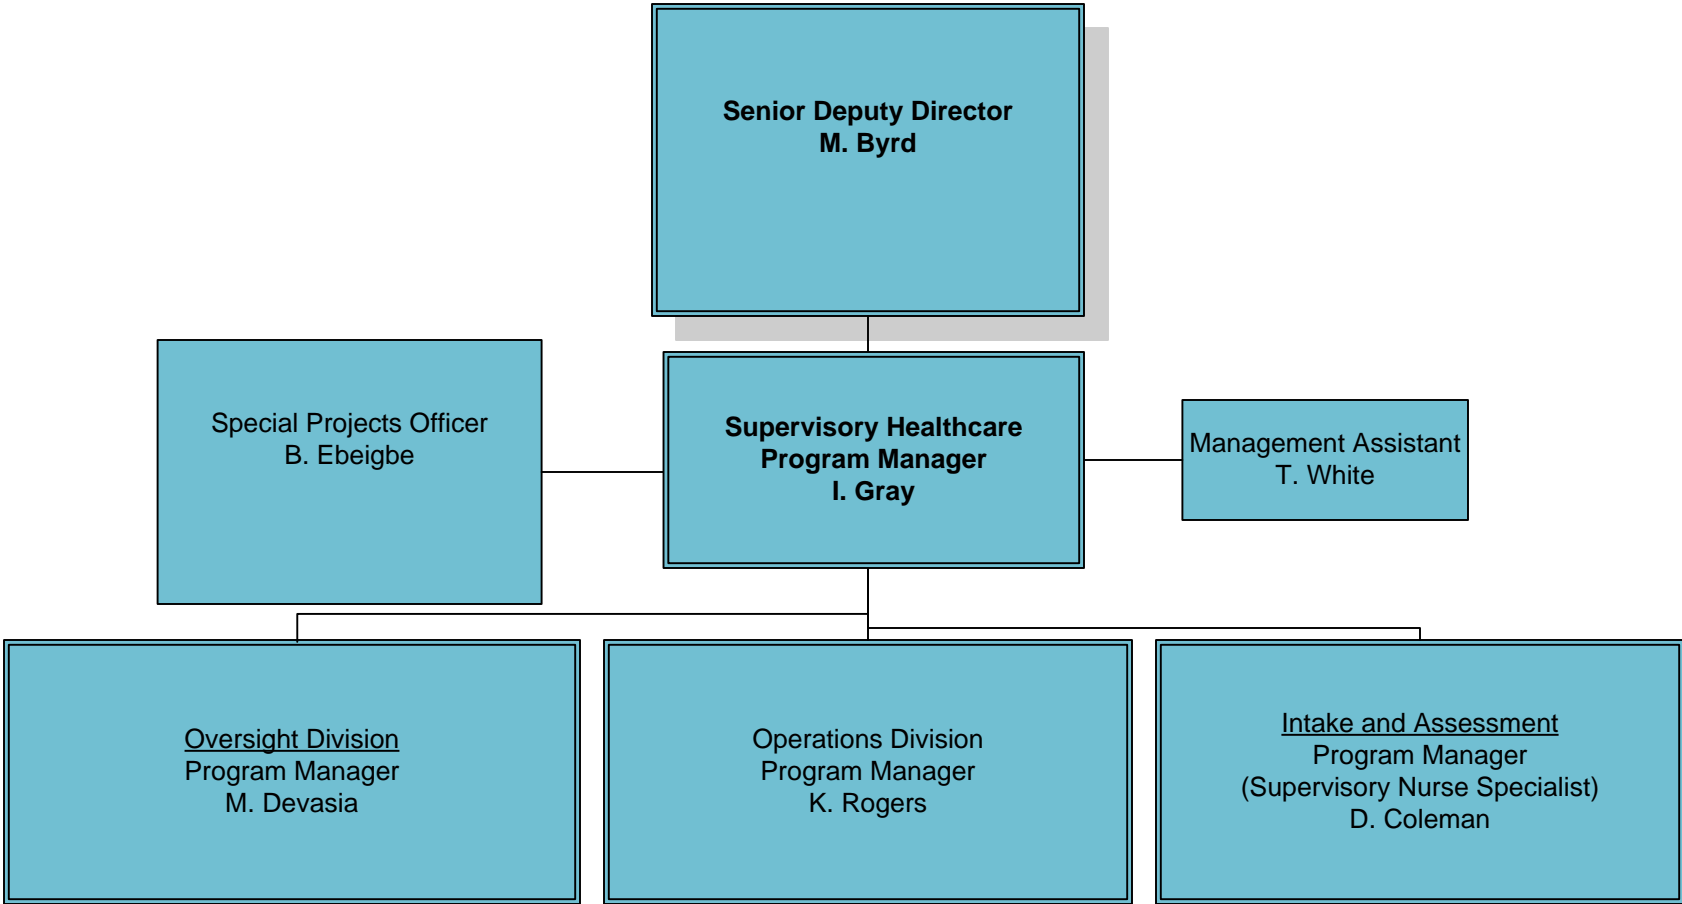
Senior Deputy Director
M. Byrd

Special Projects Officer
B. Ebeigbe

Supervisory Healthcare
Program Manager
I. Gray

Management Assistant
T. White

Oversight Division
Program Manager
M. Devasia

Operations Division
Program Manager
K. Rogers

Intake and Assessment
Program Manager
(Supervisory Nurse Specialist)
D. Coleman